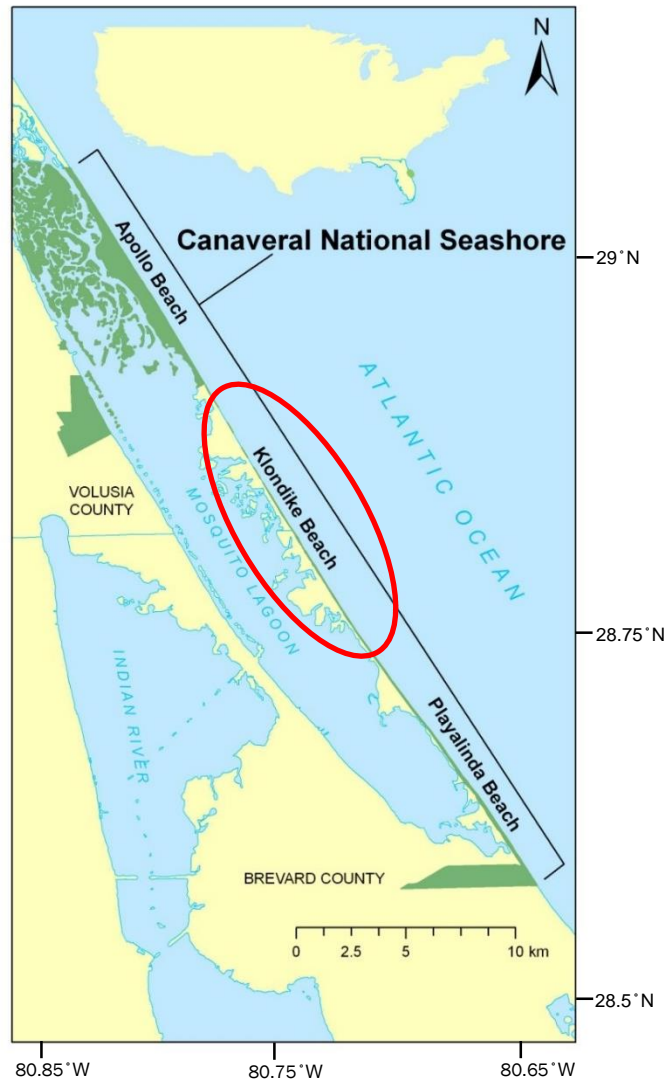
N

Canaveral National Seashore

29˚N

Apollo Beach

ATLANTIC OCEAN

Klondike Beach

VOLUSIA COUNTY

MOSQUITO LAGOON

28.75˚N

INDIAN RIVER

Playalinda Beach

BREVARD COUNTY

0 2.5 5 10 km

28.5˚N

80.85˚W 80.75˚W 80.65˚W